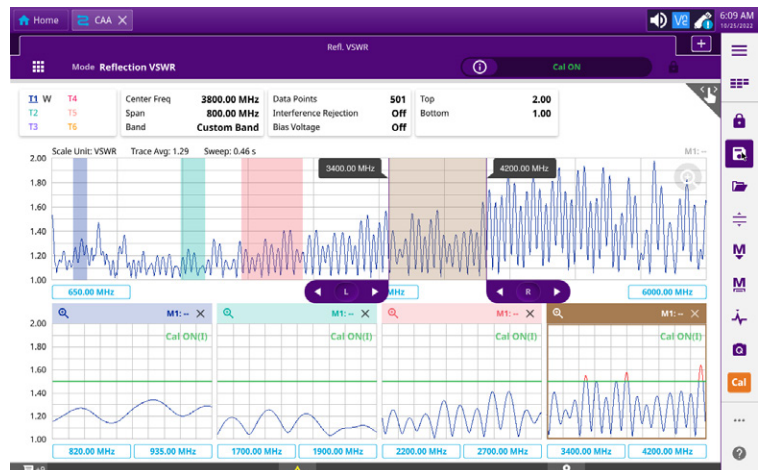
Home CAA ×

6:09 AM
10/25/2022

Refl. VSWR

Mode Reflection VSWR

Cal ON

T1 W T4
T2 T5
T3 T6

| Center Freq | 3800.00 MHz |
|---|---|
| Span | 800.00 MHz |
| Band | Custom Band |

| Data Points | 501 |
|---|---|
| Interference Rejection | Off |
| Bias Voltage | Off |

| Top | 2.00 |
|---|---|
| Bottom | 1.00 |

Scale Unit: VSWR Trace Avg: 1.29 Sweep: 0.46 s

M1: --

2.00
1.80
1.60
1.40
1.20
1.00

3400.00 MHz

4200.00 MHz

650.00 MHz

L

MHz

R

6000.00 MHz

M1: -- ×

Cal ON(I)

M1: -- ×

Cal ON(I)

M1: -- ×

Cal ON(I)

M1: -- ×

Cal ON(I)

2.00
1.80
1.60
1.40
1.20
1.00

820.00 MHz 935.00 MHz

1700.00 MHz 1900.00 MHz

2200.00 MHz 2700.00 MHz

3400.00 MHz 4200.00 MHz

M

M

Cal

...

?